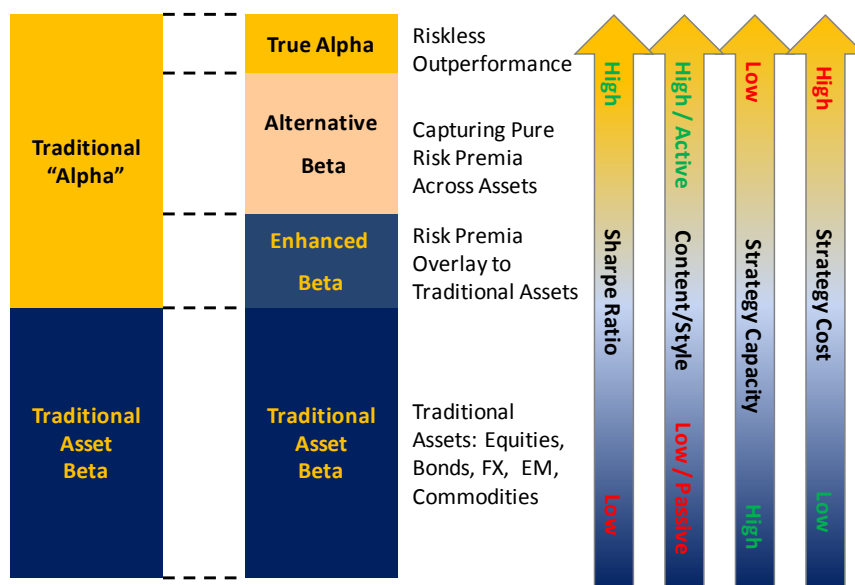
Traditional "Alpha"

Traditional Asset Beta

True Alpha

Alternative Beta

Enhanced Beta

Traditional Asset Beta

Riskless Outperformance

Capturing Pure Risk Premia Across Assets

Risk Premia Overlay to Traditional Assets

Traditional Assets: Equities, Bonds, FX, EM, Commodities

High
Sharpe Ratio
Low

High / Active
Content/Style
Low / Passive

Low
Strategy Capacity
High

High
Strategy Cost
Low